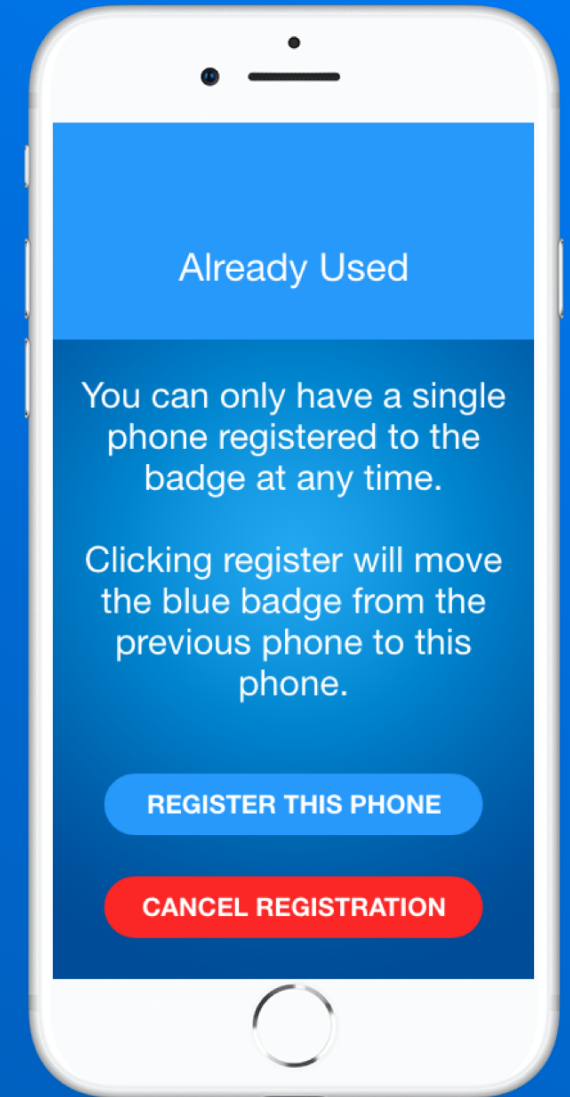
Already Used

You can only have a single phone registered to the badge at any time.

Clicking register will move the blue badge from the previous phone to this phone.

REGISTER THIS PHONE

CANCEL REGISTRATION